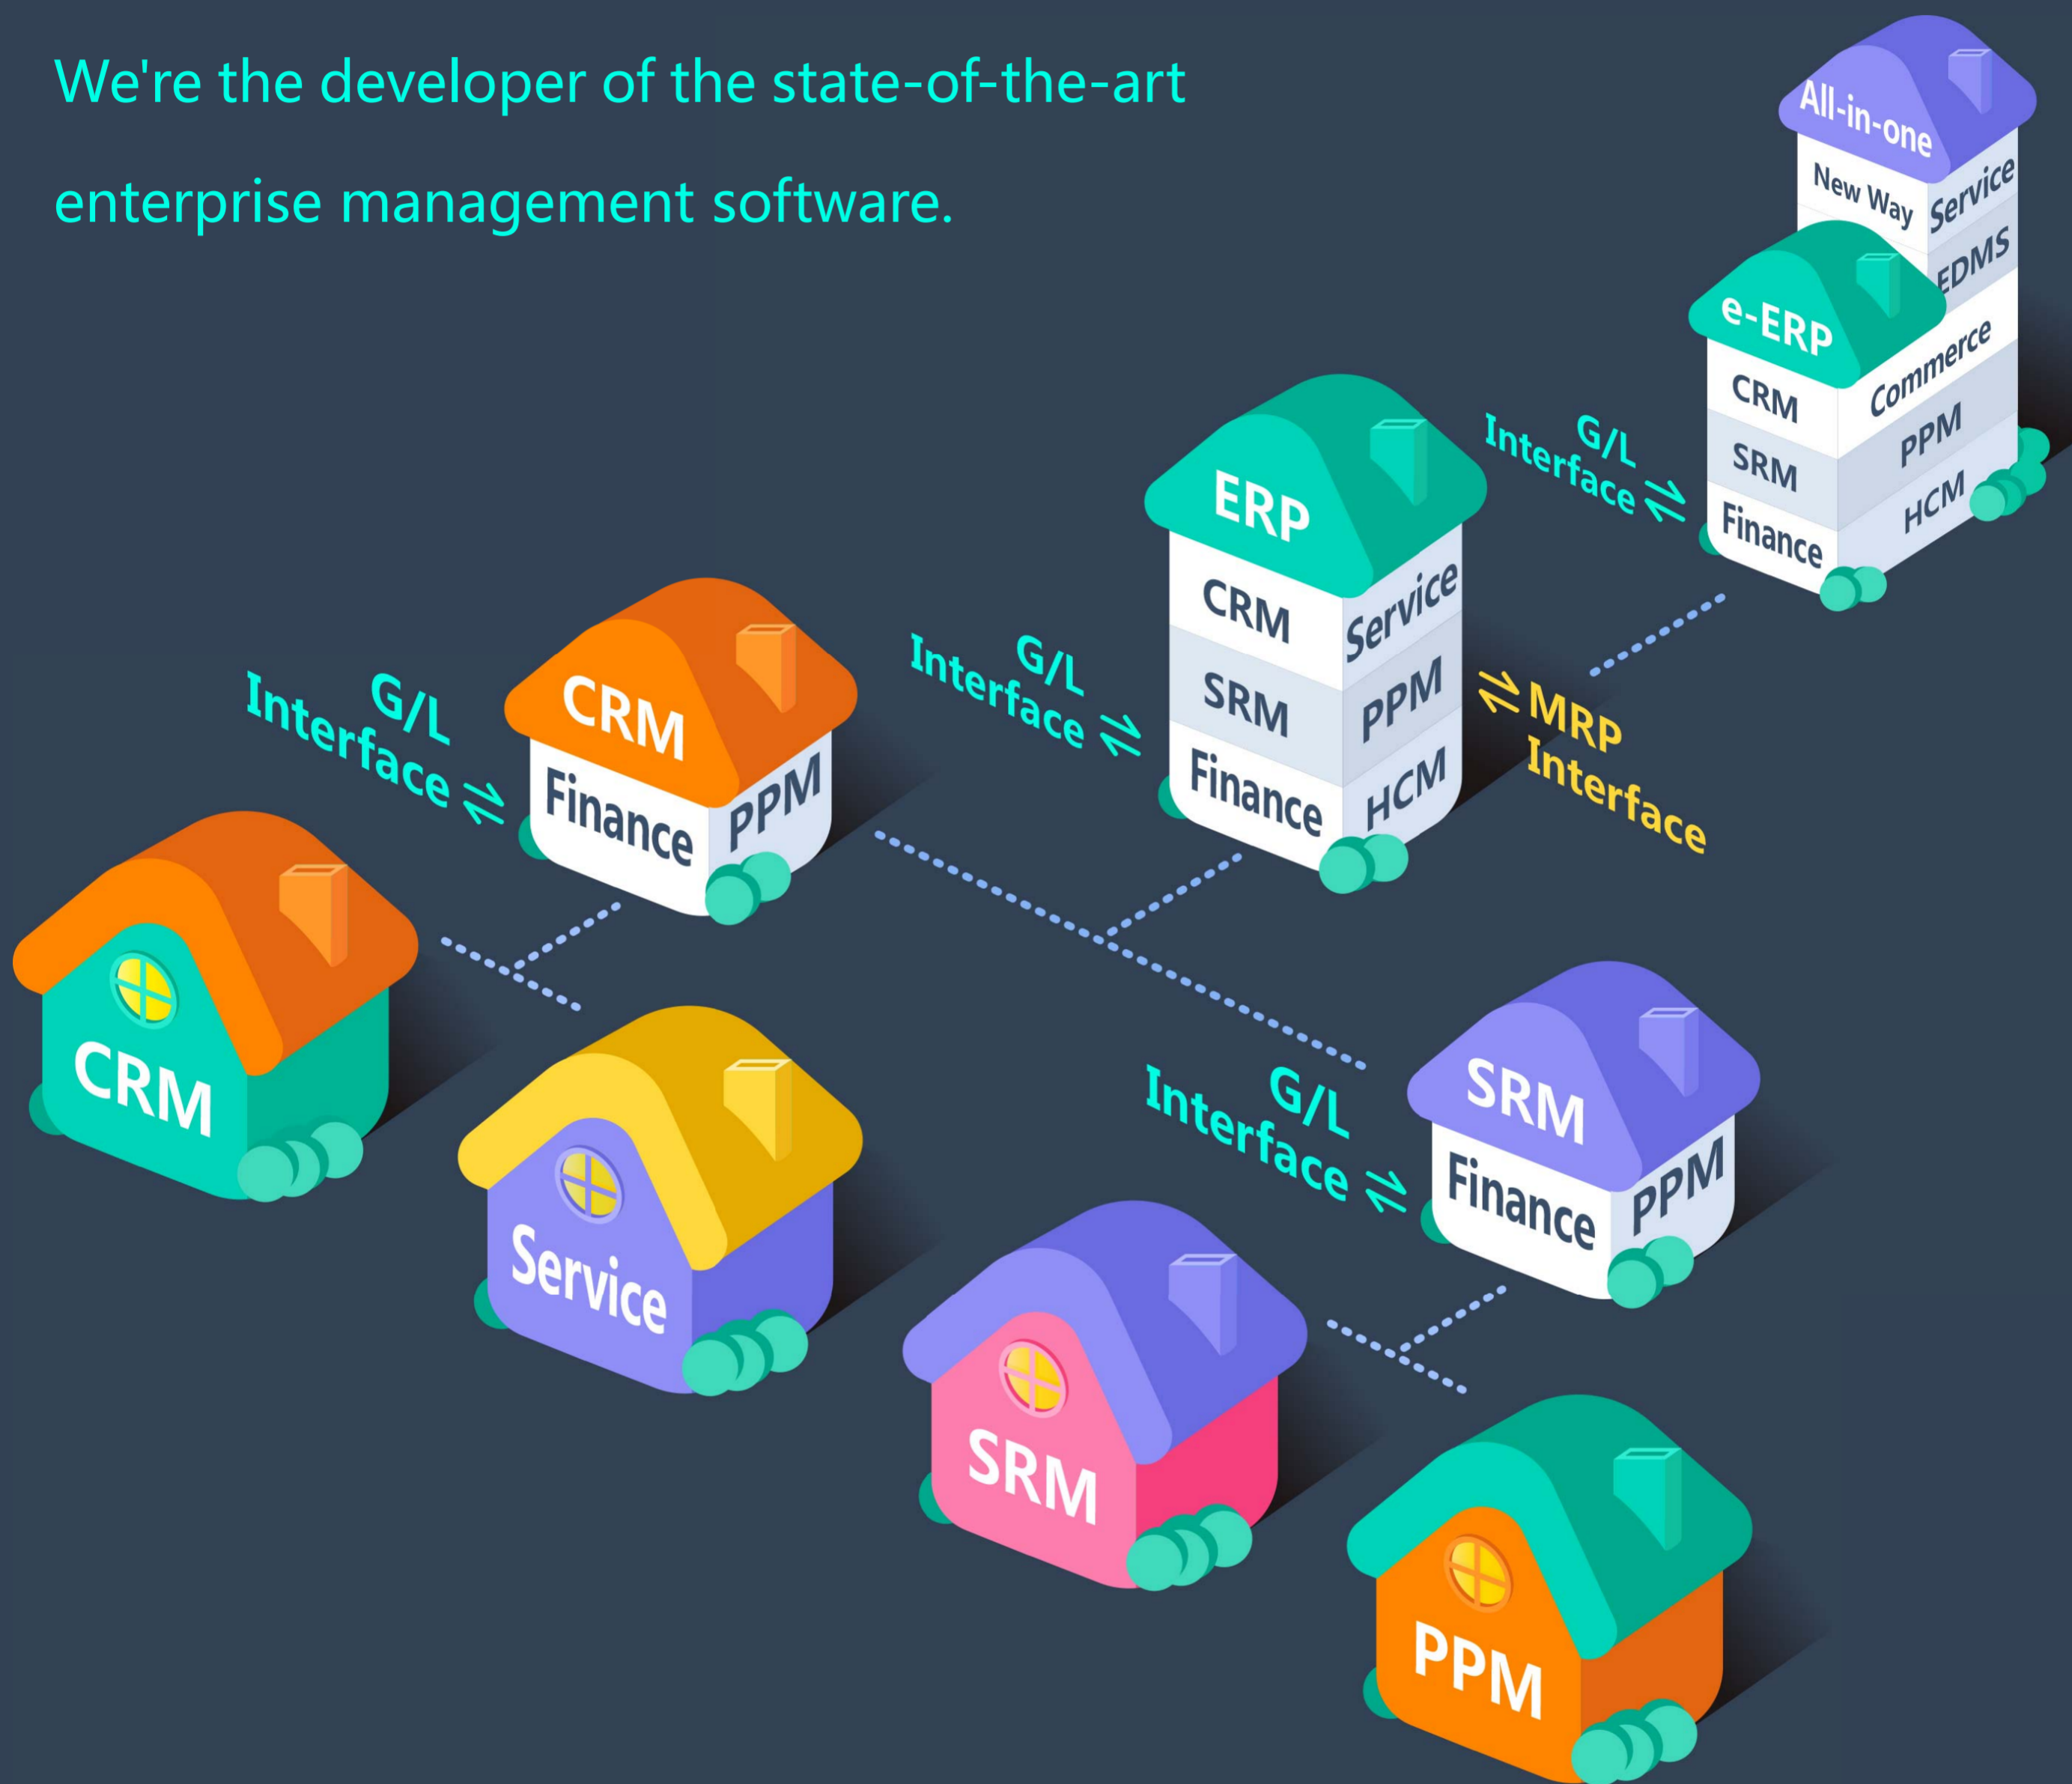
We're the developer of the state-of-the-art enterprise management software.

All-in-one
New Way
Service
EDMS
e-ERP
CRM
SRM
Finance
Commerce
PPM
HCM

G/L Interface ⇄

ERP
CRM
SRM
Finance
Service
PPM
HCM

⇄ MRP Interface

G/L Interface ⇄

CRM
Finance
PPM

G/L Interface ⇄

CRM

Service

G/L Interface ⇄

SRM
Finance
PPM

SRM

PPM